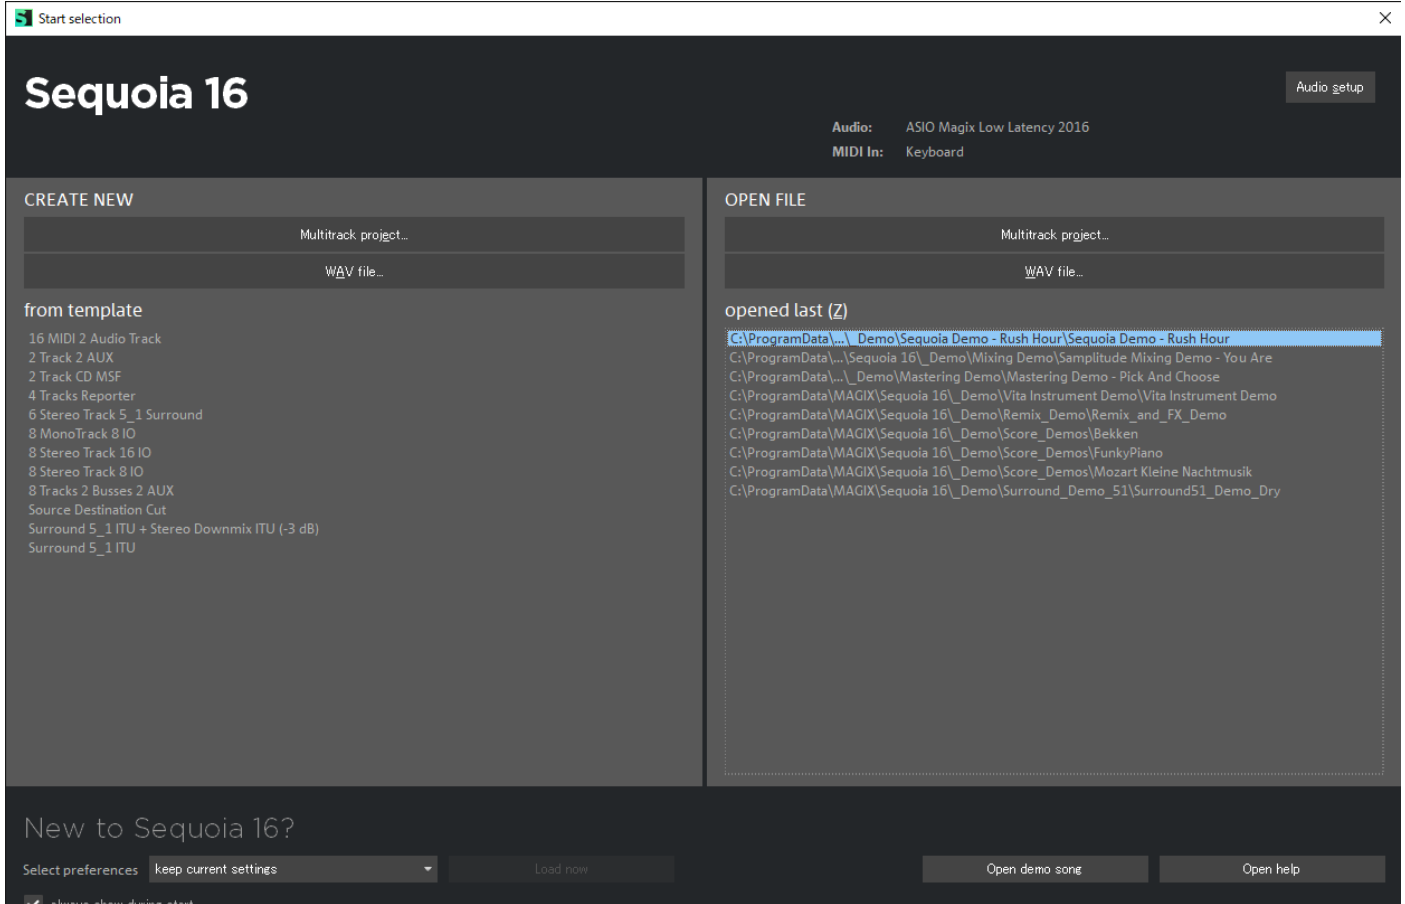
Start selection

Sequoia 16

Audio setup

Audio: ASIO Magix Low Latency 2016
MIDI In: Keyboard

CREATE NEW

Multitrack project...

WAV file...

from template

16 MIDI 2 Audio Track
2 Track 2 AUX
2 Track CD MSF
4 Tracks Reporter
6 Stereo Track 5_1 Surround
8 MonoTrack 8 IO
8 Stereo Track 16 IO
8 Stereo Track 8 IO
8 Tracks 2 Busses 2 AUX
Source Destination Cut
Surround 5_1 ITU + Stereo Downmix ITU (-3 dB)
Surround 5_1 ITU

OPEN FILE

Multitrack project...

WAV file...

opened last (Z)

C:\ProgramData\...\_Demo\Sequoia Demo - Rush Hour\Sequoia Demo - Rush Hour
C:\ProgramData\...\Sequoia 16\_Demo\Mixing Demo\Samplitude Mixing Demo - You Are
C:\ProgramData\...\_Demo\Mastering Demo\Mastering Demo - Pick And Choose
C:\ProgramData\MAGIX\Sequoia 16\_Demo\Vita Instrument Demo\Vita Instrument Demo
C:\ProgramData\MAGIX\Sequoia 16\_Demo\Remix_Demo\Remix_and_FX_Demo
C:\ProgramData\MAGIX\Sequoia 16\_Demo\Score_Demos\Bekken
C:\ProgramData\MAGIX\Sequoia 16\_Demo\Score_Demos\FunkyPiano
C:\ProgramData\MAGIX\Sequoia 16\_Demo\Score_Demos\Mozart Kleine Nachtmusik
C:\ProgramData\MAGIX\Sequoia 16\_Demo\Surround_Demo_51\Surround51_Demo_Dry

New to Sequoia 16?

Select preferences keep current settings

Load now

Open demo song

Open help

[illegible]